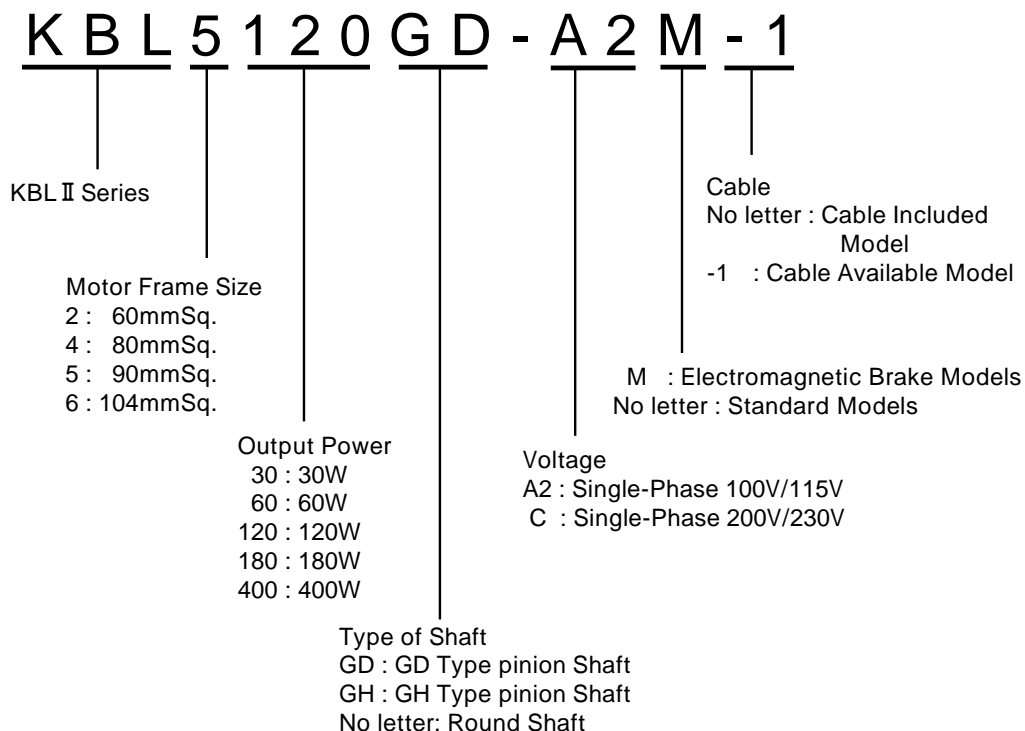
KBL 5 120 GD - A2 M - 1

KBL Ⅱ Series

Motor Frame Size
2 : 60mmSq.
4 : 80mmSq.
5 : 90mmSq.
6 : 104mmSq.

Output Power
30 : 30W
60 : 60W
120 : 120W
180 : 180W
400 : 400W

Type of Shaft
GD : GD Type pinion Shaft
GH : GH Type pinion Shaft
No letter: Round Shaft

Voltage
A2 : Single-Phase 100V/115V
C : Single-Phase 200V/230V

M : Electromagnetic Brake Models
No letter : Standard Models

Cable
No letter : Cable Included Model
-1 : Cable Available Model